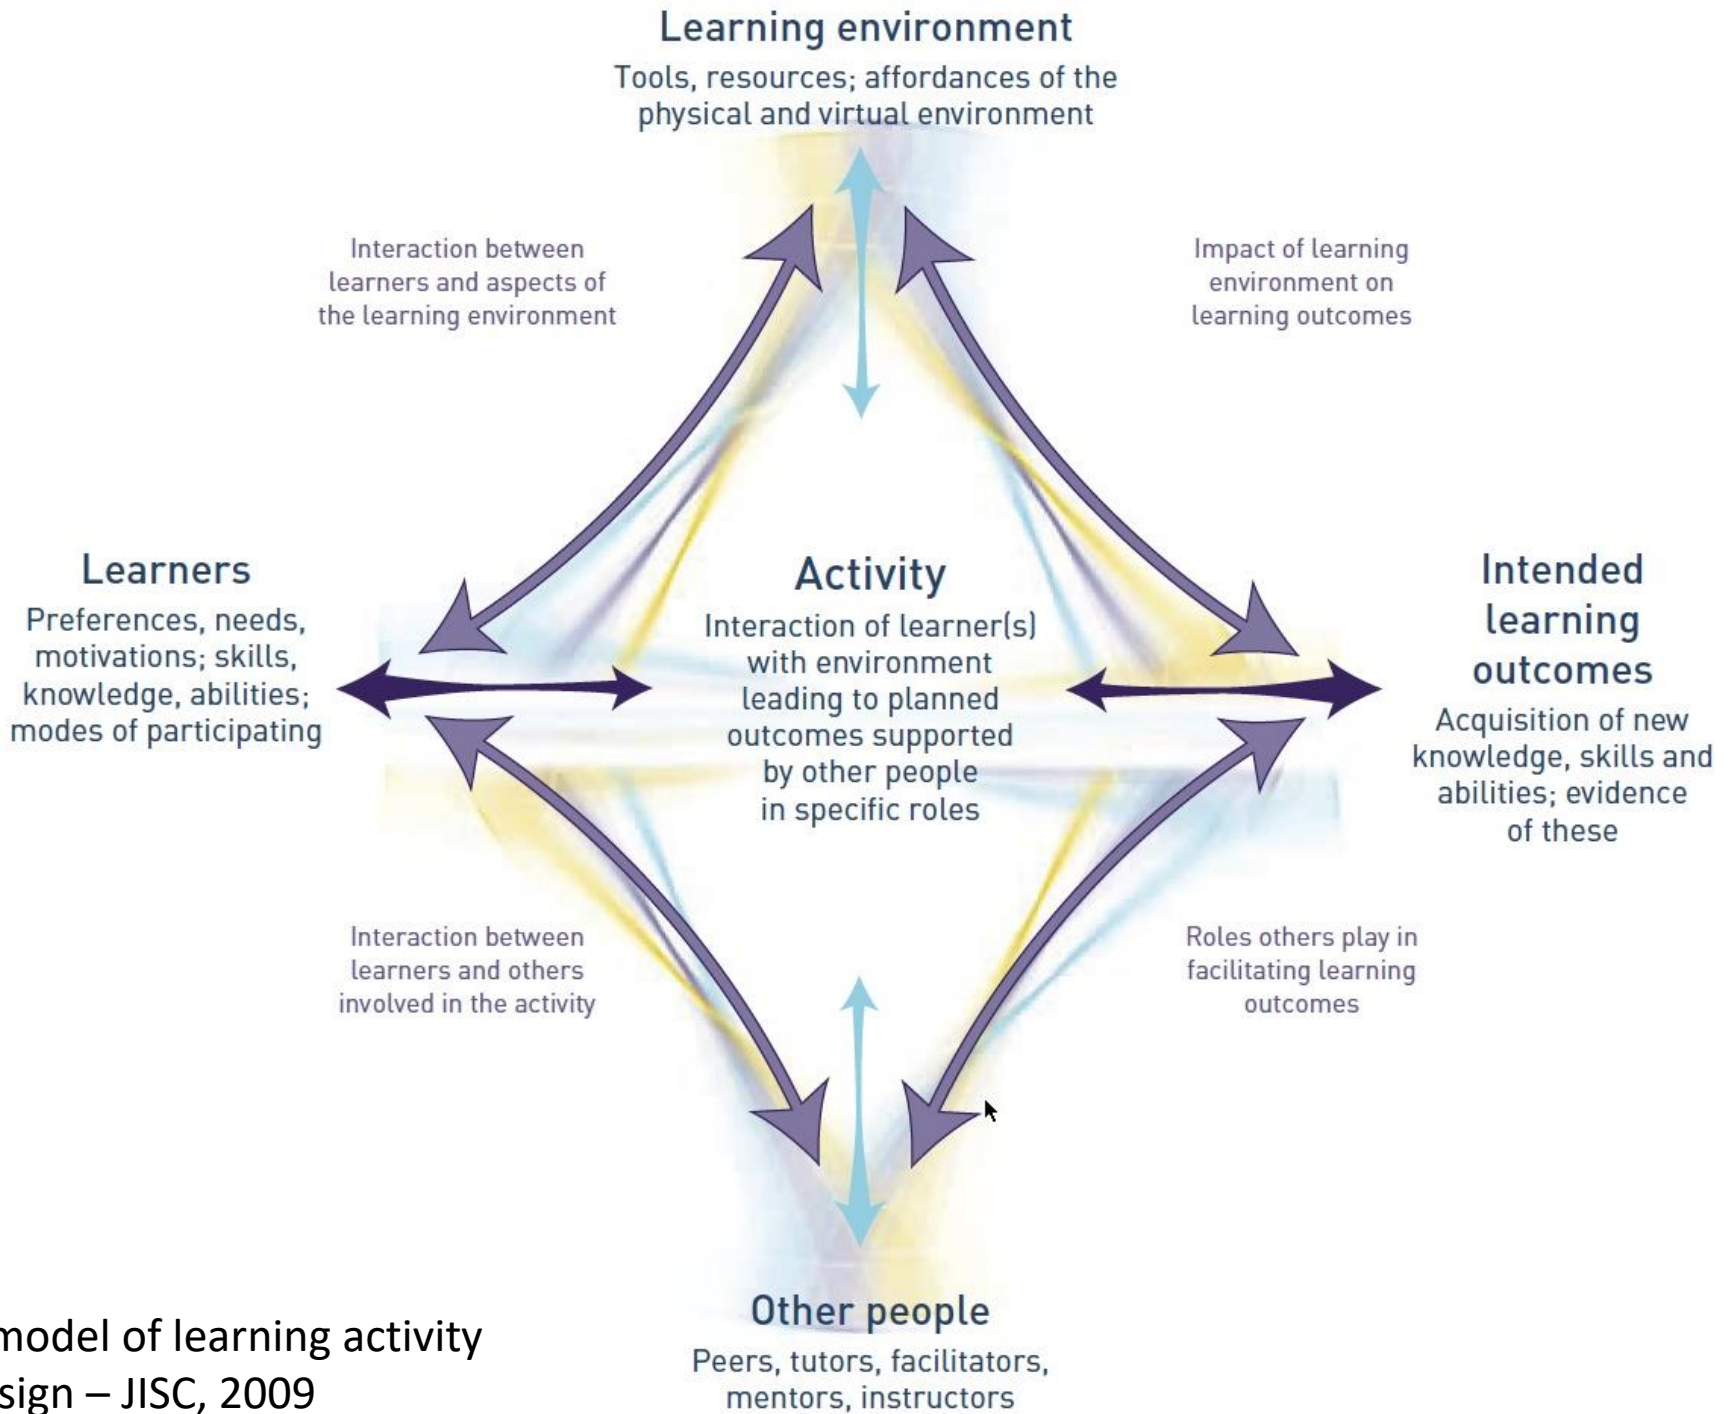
Learning environment
Tools, resources; affordances of the physical and virtual environment

Interaction between learners and aspects of the learning environment

Impact of learning environment on learning outcomes

Learners
Preferences, needs, motivations; skills, knowledge, abilities; modes of participating

Activity
Interaction of learner(s) with environment leading to planned outcomes supported by other people in specific roles

Intended learning outcomes
Acquisition of new knowledge, skills and abilities; evidence of these

Interaction between learners and others involved in the activity

Roles others play in facilitating learning outcomes

Other people
Peers, tutors, facilitators, mentors, instructors

model of learning activity
sign – JISC, 2009